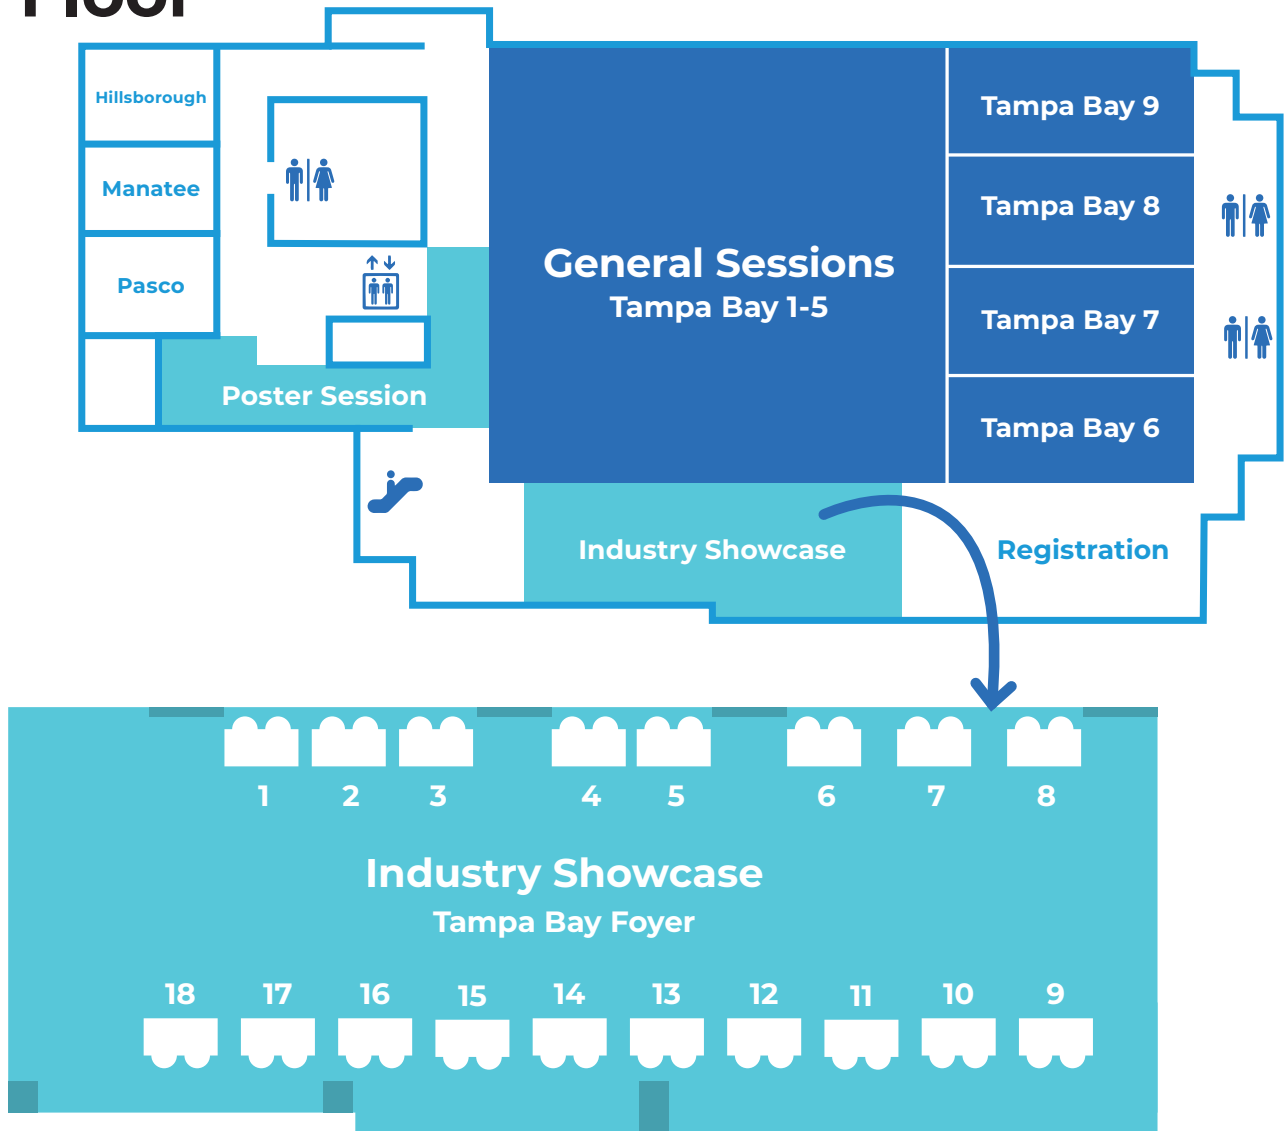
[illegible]

Hillsborough

Manatee

Pasco

Poster Session

General Sessions
Tampa Bay 1-5

Tampa Bay 9

Tampa Bay 8

Tampa Bay 7

Tampa Bay 6

Industry Showcase

Registration

1 2 3 4 5 6 7 8

Industry Showcase
Tampa Bay Foyer

18 17 16 15 14 13 12 11 10 9